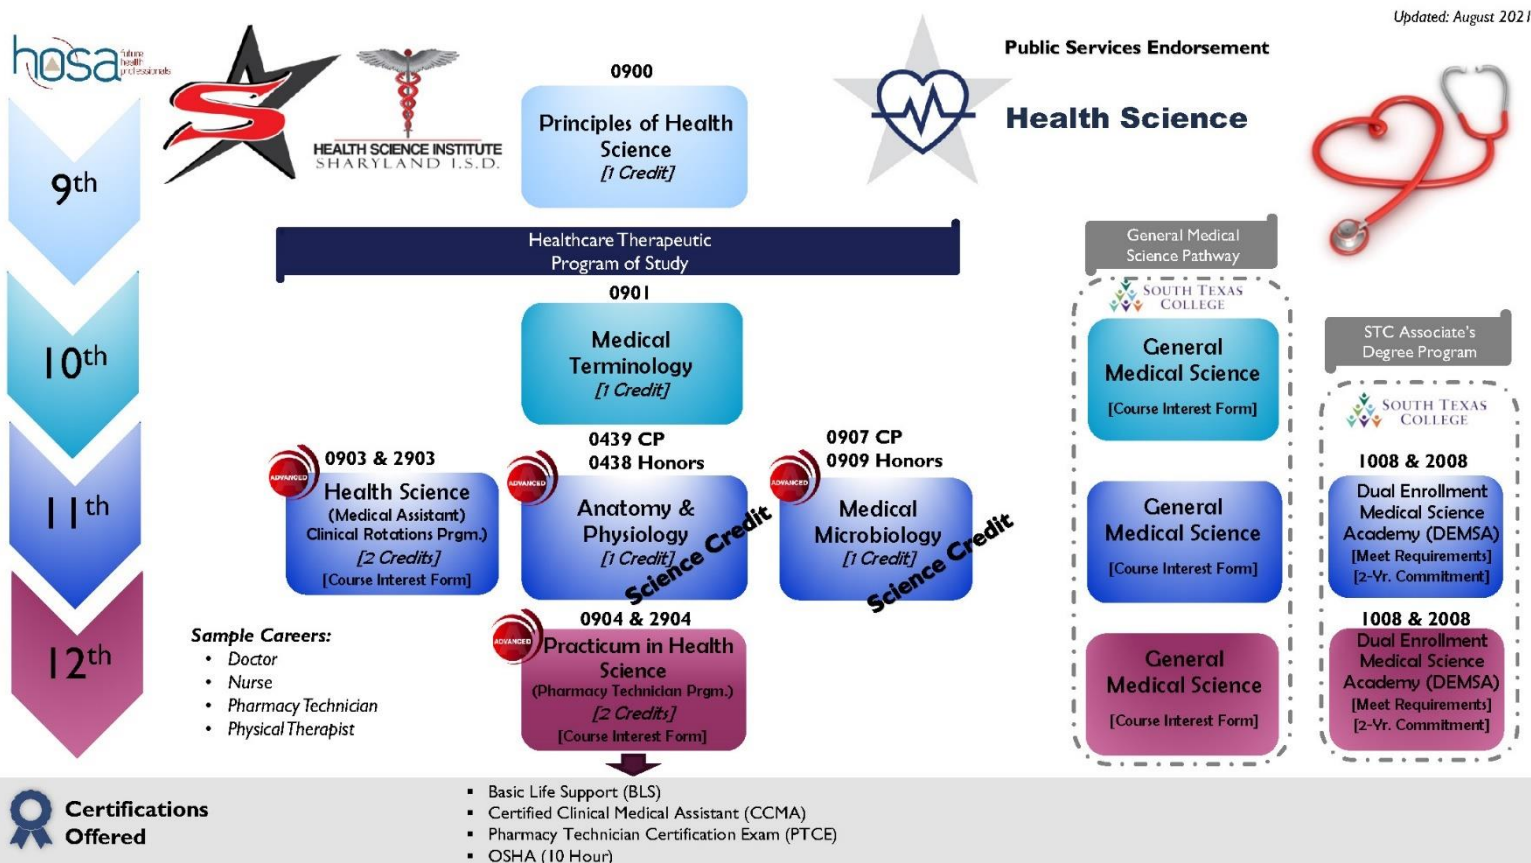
Updated: August 2021

hosa future health professionals

HEALTH SCIENCE INSTITUTE
SHARYLAND I.S.D.

Public Services Endorsement

Health Science

9th

10th

11th

12th

0900
Principles of Health Science
[1 Credit]

Healthcare Therapeutic Program of Study

0901
Medical Terminology
[1 Credit]

0903 & 2903
ADVANCED
Health Science
(Medical Assistant)
Clinical Rotations Prgm.)
[2 Credits]
[Course Interest Form]

0439 CP
0438 Honors
ADVANCED
Anatomy & Physiology
[1 Credit]
Science Credit

0907 CP
0909 Honors
ADVANCED
Medical Microbiology
[1 Credit]
Science Credit

0904 & 2904
ADVANCED
Practicum in Health Science
(Pharmacy Technician Prgm.)
[2 Credits]
[Course Interest Form]

Sample Careers:
• Doctor
• Nurse
• Pharmacy Technician
• Physical Therapist

General Medical Science Pathway

SOUTH TEXAS COLLEGE

General Medical Science
[Course Interest Form]

General Medical Science
[Course Interest Form]

General Medical Science
[Course Interest Form]

STC Associate's Degree Program

SOUTH TEXAS COLLEGE

1008 & 2008
Dual Enrollment Medical Science Academy (DEMSA)
[Meet Requirements]
[2-Yr. Commitment]

1008 & 2008
Dual Enrollment Medical Science Academy (DEMSA)
[Meet Requirements]
[2-Yr. Commitment]

Certifications Offered

▪ Basic Life Support (BLS)
▪ Certified Clinical Medical Assistant (CCMA)
▪ Pharmacy Technician Certification Exam (PTCE)
▪ OSHA (10 Hour)